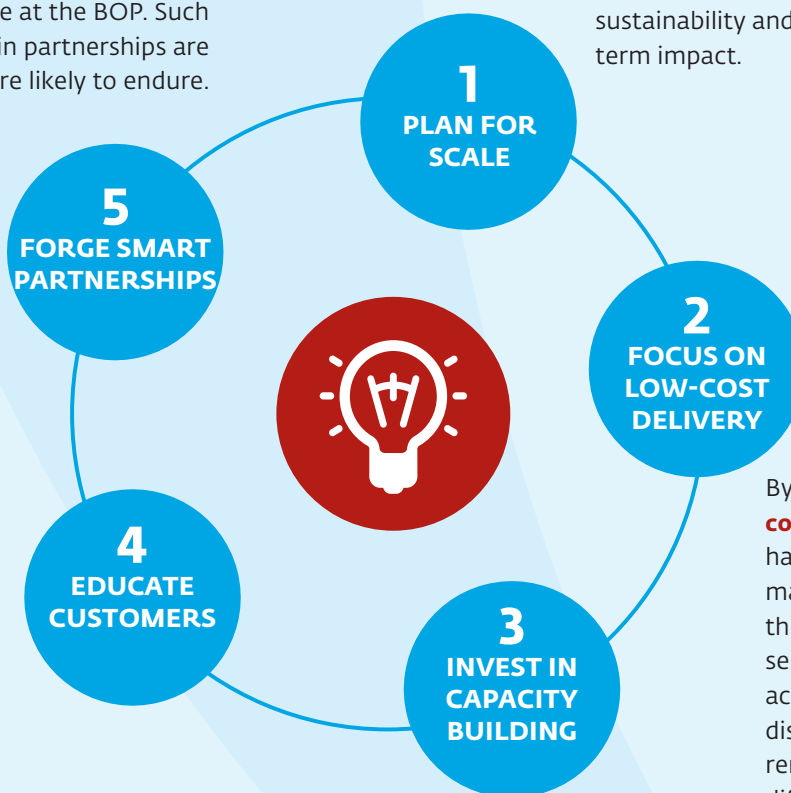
e at the BOP. Such in partnerships are re likely to endure.

sustainability and term impact.

1
PLAN FOR SCALE

5
FORGE SMART PARTNERSHIPS

2
FOCUS ON LOW-COST DELIVERY

4
EDUCATE CUSTOMERS

3
INVEST IN CAPACITY BUILDING

By
co
ha
ma
th
se
ac
dis
rer